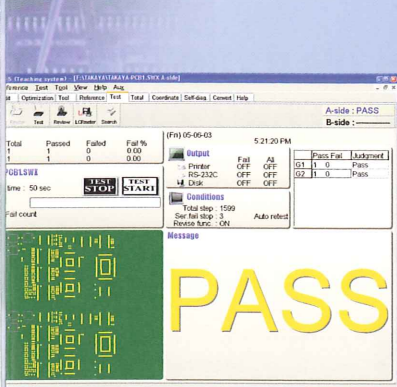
S (Teaching system) - [T:\TAKAYA\TAKAYA-PCB1.SWX A-side]

ference Test Tool View Help Aux

d Optimization Tool Reference Test Total Coordinate Self-diag Convert Help

Test Review I.C.Master Search

A-side : PASS

B-side : ———

(Fn) 05-06-03 5:21:20 PM

| Total | Passed | Failed | Fail % |
|---|---|---|---|
| 1 | 1 | 0 | 0.00 |
| 1 | 1 | 0 | 0.00 |

PCB1.SWX

time : 50 sec

TEST STOP

TEST START

Fail count

Output

| | Fail | All |
|---|---|---|
| Printer | OFF | OFF |
| RS-232C | OFF | OFF |
| Disk | OFF | OFF |

Conditions

Total step : 1599

Ser fail stop : 3

Auto retest

Revise func. : ON

| | Pass | Fail | Judgment |
|---|---|---|---|
| G1 | 1 | 0 | Pass |
| G2 | 1 | 0 | Pass |

Message

PASS